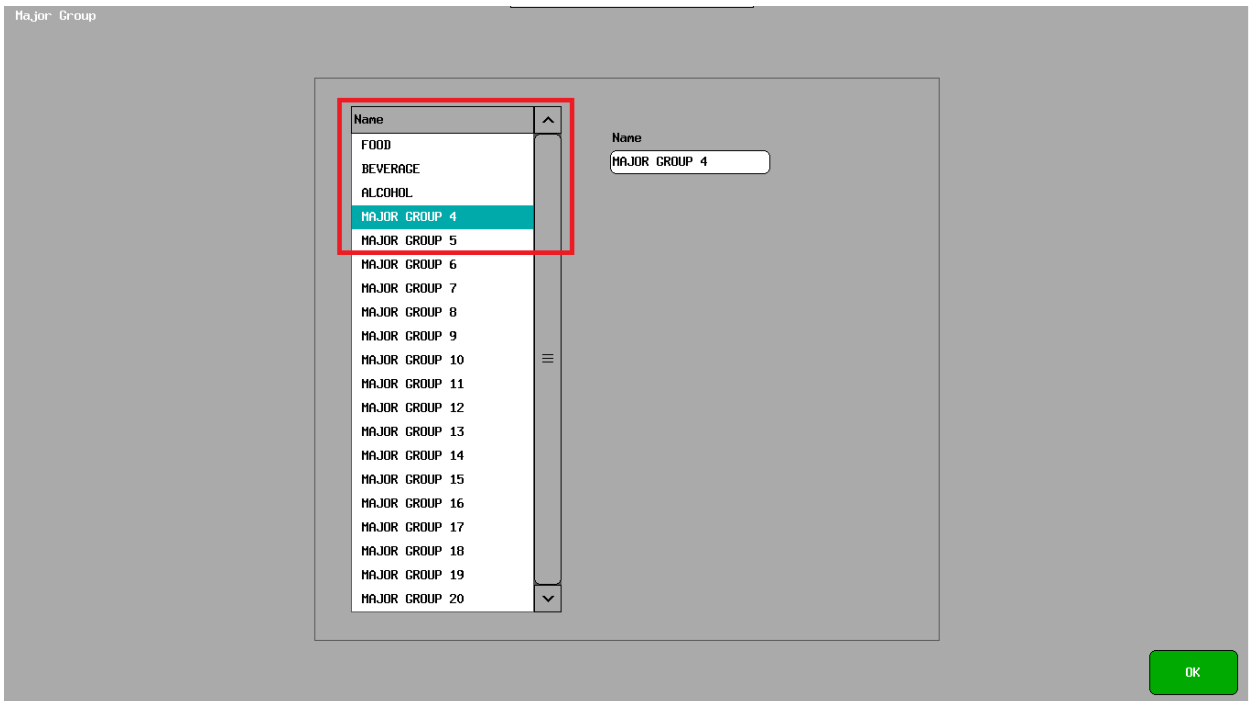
Major Group

| Name |
|---|
| FOOD |
| BEVERAGE |
| ALCOHOL |
| MAJOR GROUP 4 |
| MAJOR GROUP 5 |
| MAJOR GROUP 6 |
| MAJOR GROUP 7 |
| MAJOR GROUP 8 |
| MAJOR GROUP 9 |
| MAJOR GROUP 10 |
| MAJOR GROUP 11 |
| MAJOR GROUP 12 |
| MAJOR GROUP 13 |
| MAJOR GROUP 14 |
| MAJOR GROUP 15 |
| MAJOR GROUP 16 |
| MAJOR GROUP 17 |
| MAJOR GROUP 18 |
| MAJOR GROUP 19 |
| MAJOR GROUP 20 |

Name
MAJOR GROUP 4

OK